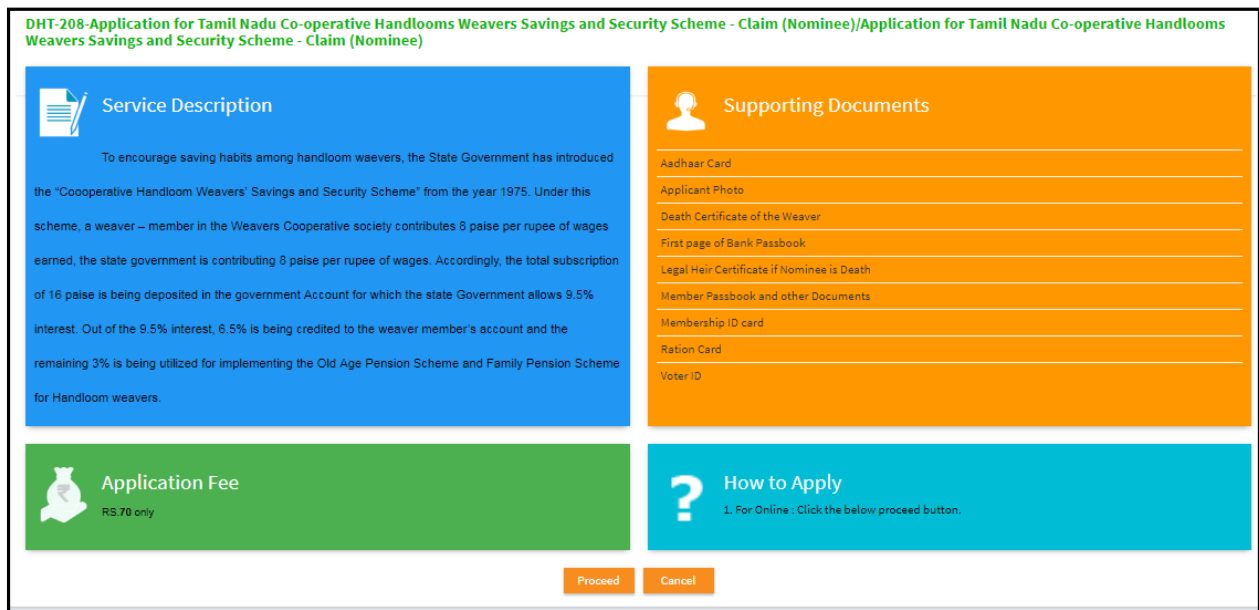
DHT-208-Application for Tamil Nadu Co-operative Handlooms Weavers Savings and Security Scheme - Claim (Nominee)/Application for Tamil Nadu Co-operative Handlooms Weavers Savings and Security Scheme - Claim (Nominee)

Service Description

To encourage saving habits among handloom waevers, the State Government has introduced the "Coooperative Handloom Weavers' Savings and Security Scheme" from the year 1975. Under this scheme, a weaver – member in the Weavers Cooperative society contributes 8 paise per rupee of wages earned, the state government is contributing 8 paise per rupee of wages. Accordingly, the total subscription of 16 paise is being deposited in the government Account for which the state Government allows 9.5% interest. Out of the 9.5% interest, 6.5% is being credited to the weaver member's account and the remaining 3% is being utilized for implementing the Old Age Pension Scheme and Family Pension Scheme for Handloom weavers.

Supporting Documents

Aadhaar Card
Applicant Photo
Death Certificate of the Weaver
First page of Bank Passbook
Legal Heir Certificate if Nominee is Death
Member Passbook and other Documents
Membership ID card
Ration Card
Voter ID

Application Fee

RS.70 only

How to Apply

1. For Online : Click the below proceed button.

Proceed Cancel